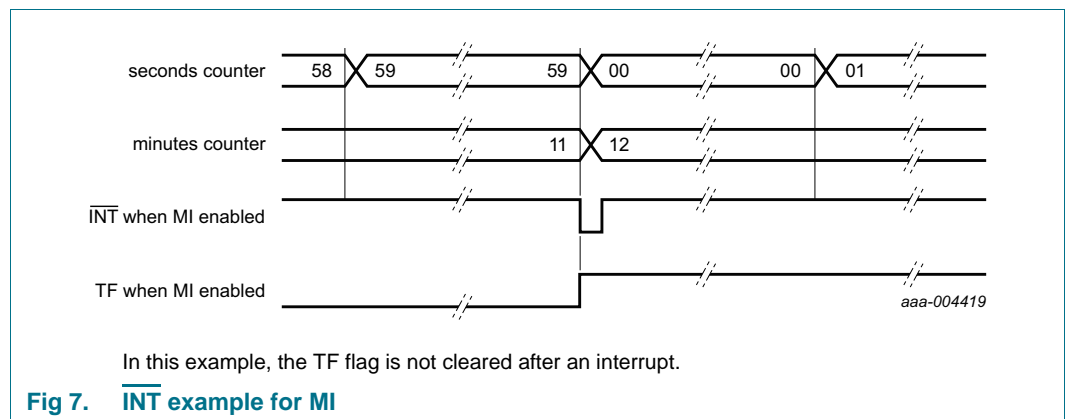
seconds counter
58
59
59
00
00
01

minutes counter
11
12

$\overline{\text{INT}}$ when MI enabled

TF when MI enabled

aaa-004419

In this example, the TF flag is not cleared after an interrupt.

Fig 7. $\overline{\text{INT}}$ example for MI